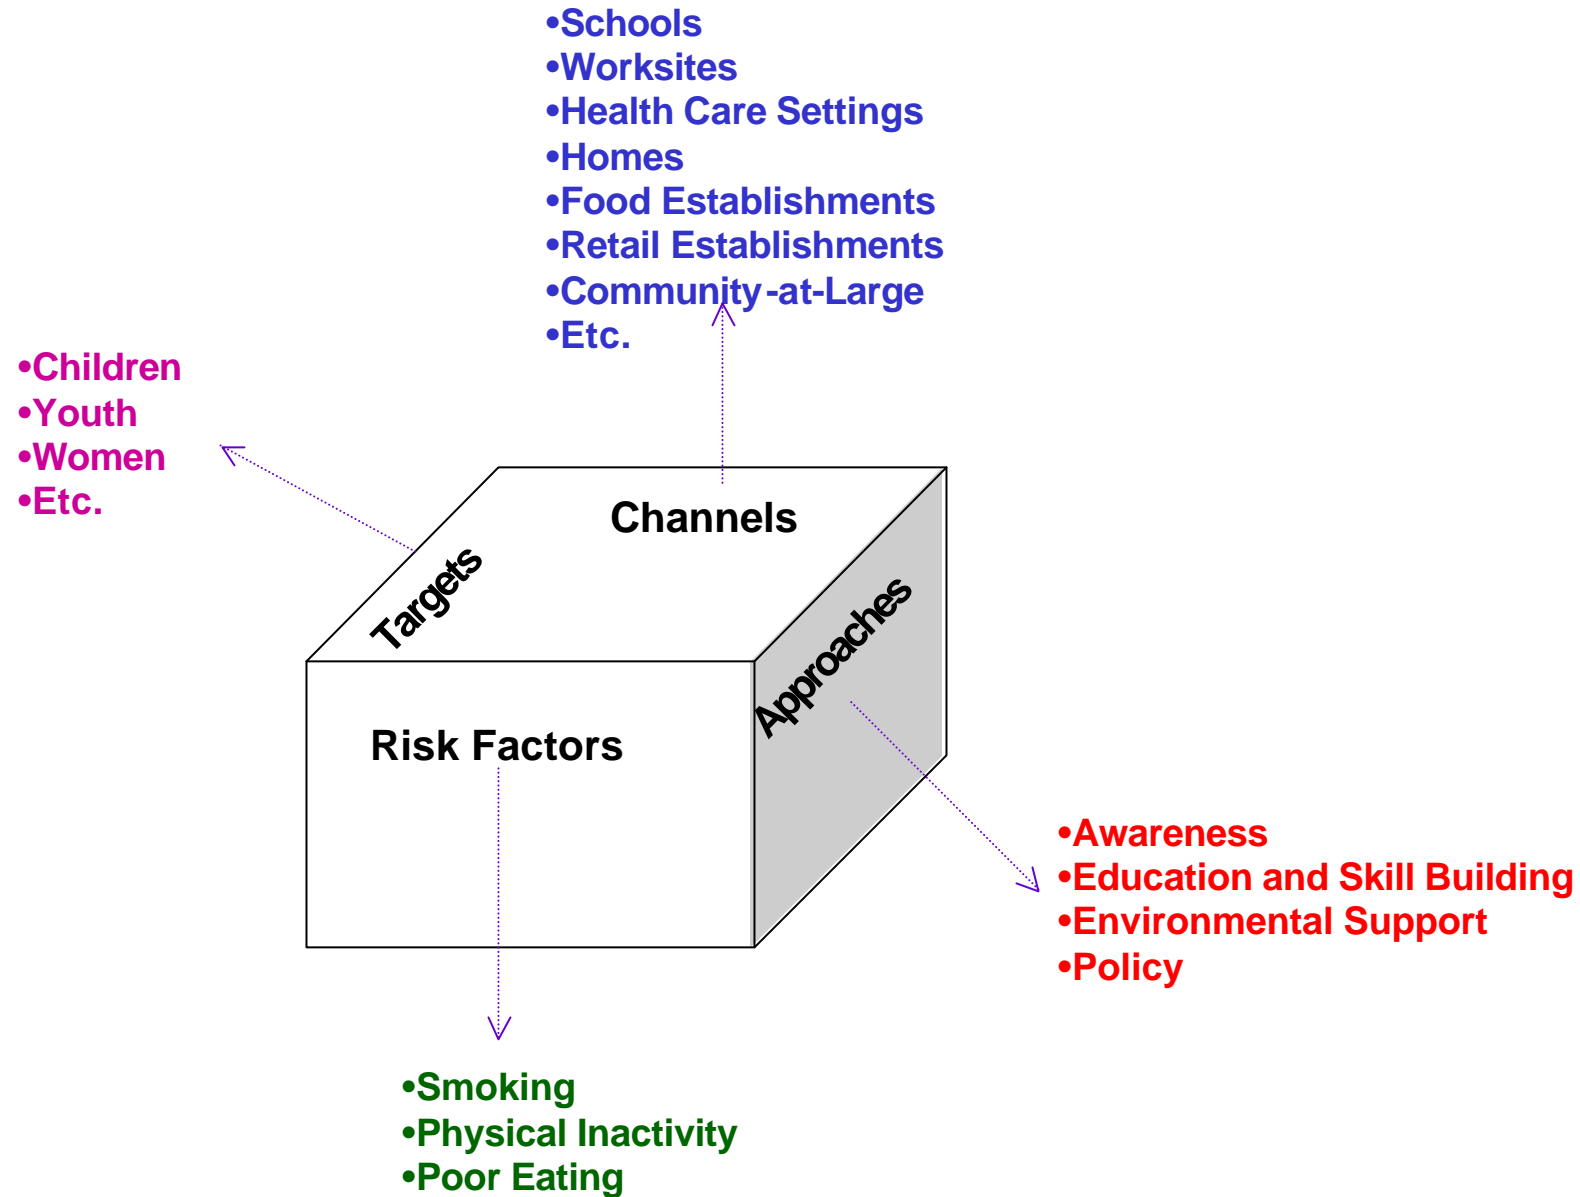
•Schools
•Worksites
•Health Care Settings
•Homes
•Food Establishments
•Retail Establishments
•Community-at-Large
•Etc.

•Children
•Youth
•Women
•Etc.

Channels

Targets

Approaches

Risk Factors

•Awareness
•Education and Skill Building
•Environmental Support
•Policy

•Smoking
•Physical Inactivity
•Poor Eating